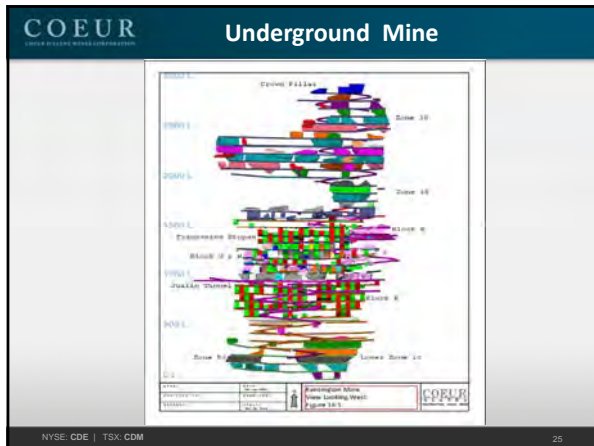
COEUR
COEUR D'ALENE MINES CORPORATION

Underground Mine

Crown Pillar

Zone 10

Zone 10

Block B

Treasure Stope

Block D

Jualin Tunnel

Block E

Zone 50

Lower Zone 10

Kensington Mine
View Looking West
Figure 16-1

COEUR

NYSE: CDE | TSX: CDM

25